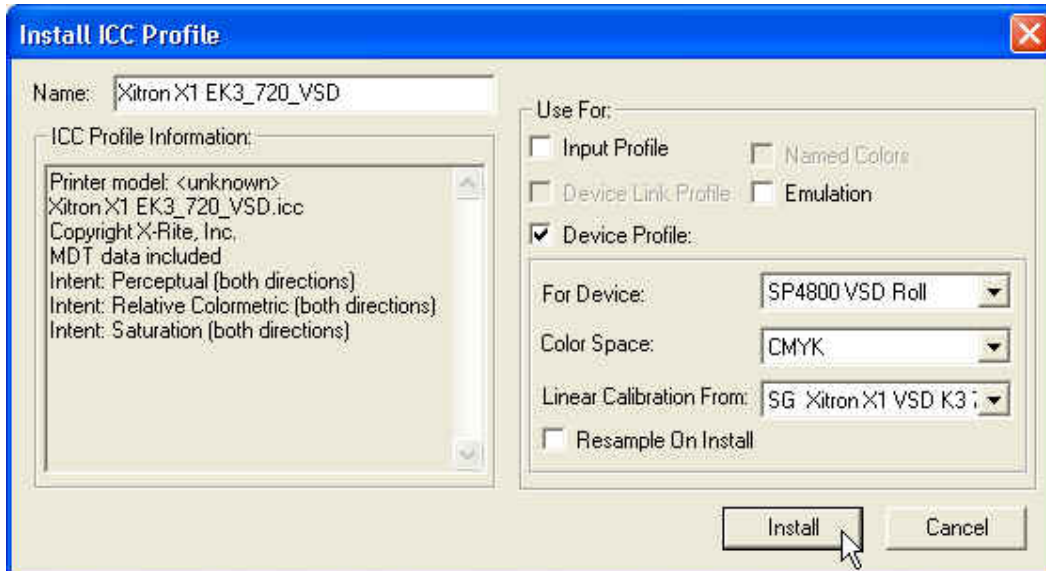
Install ICC Profile

Name: Xitron X1 EK3_720_VSD

ICC Profile Information:

Printer model: <unknown>
Xitron X1 EK3_720_VSD.icc
Copyright X-Rite, Inc.
MDT data included
Intent: Perceptual (both directions)
Intent: Relative Colormetric (both directions)
Intent: Saturation (both directions)

Use For:

Input Profile

Named Colors

Device Link Profile

Emulation

Device Profile:

For Device: SP4800 VSD Roll

Color Space: CMYK

Linear Calibration From: SG Xitron X1 VSD K3 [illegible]

Resample On Install

Install

Cancel